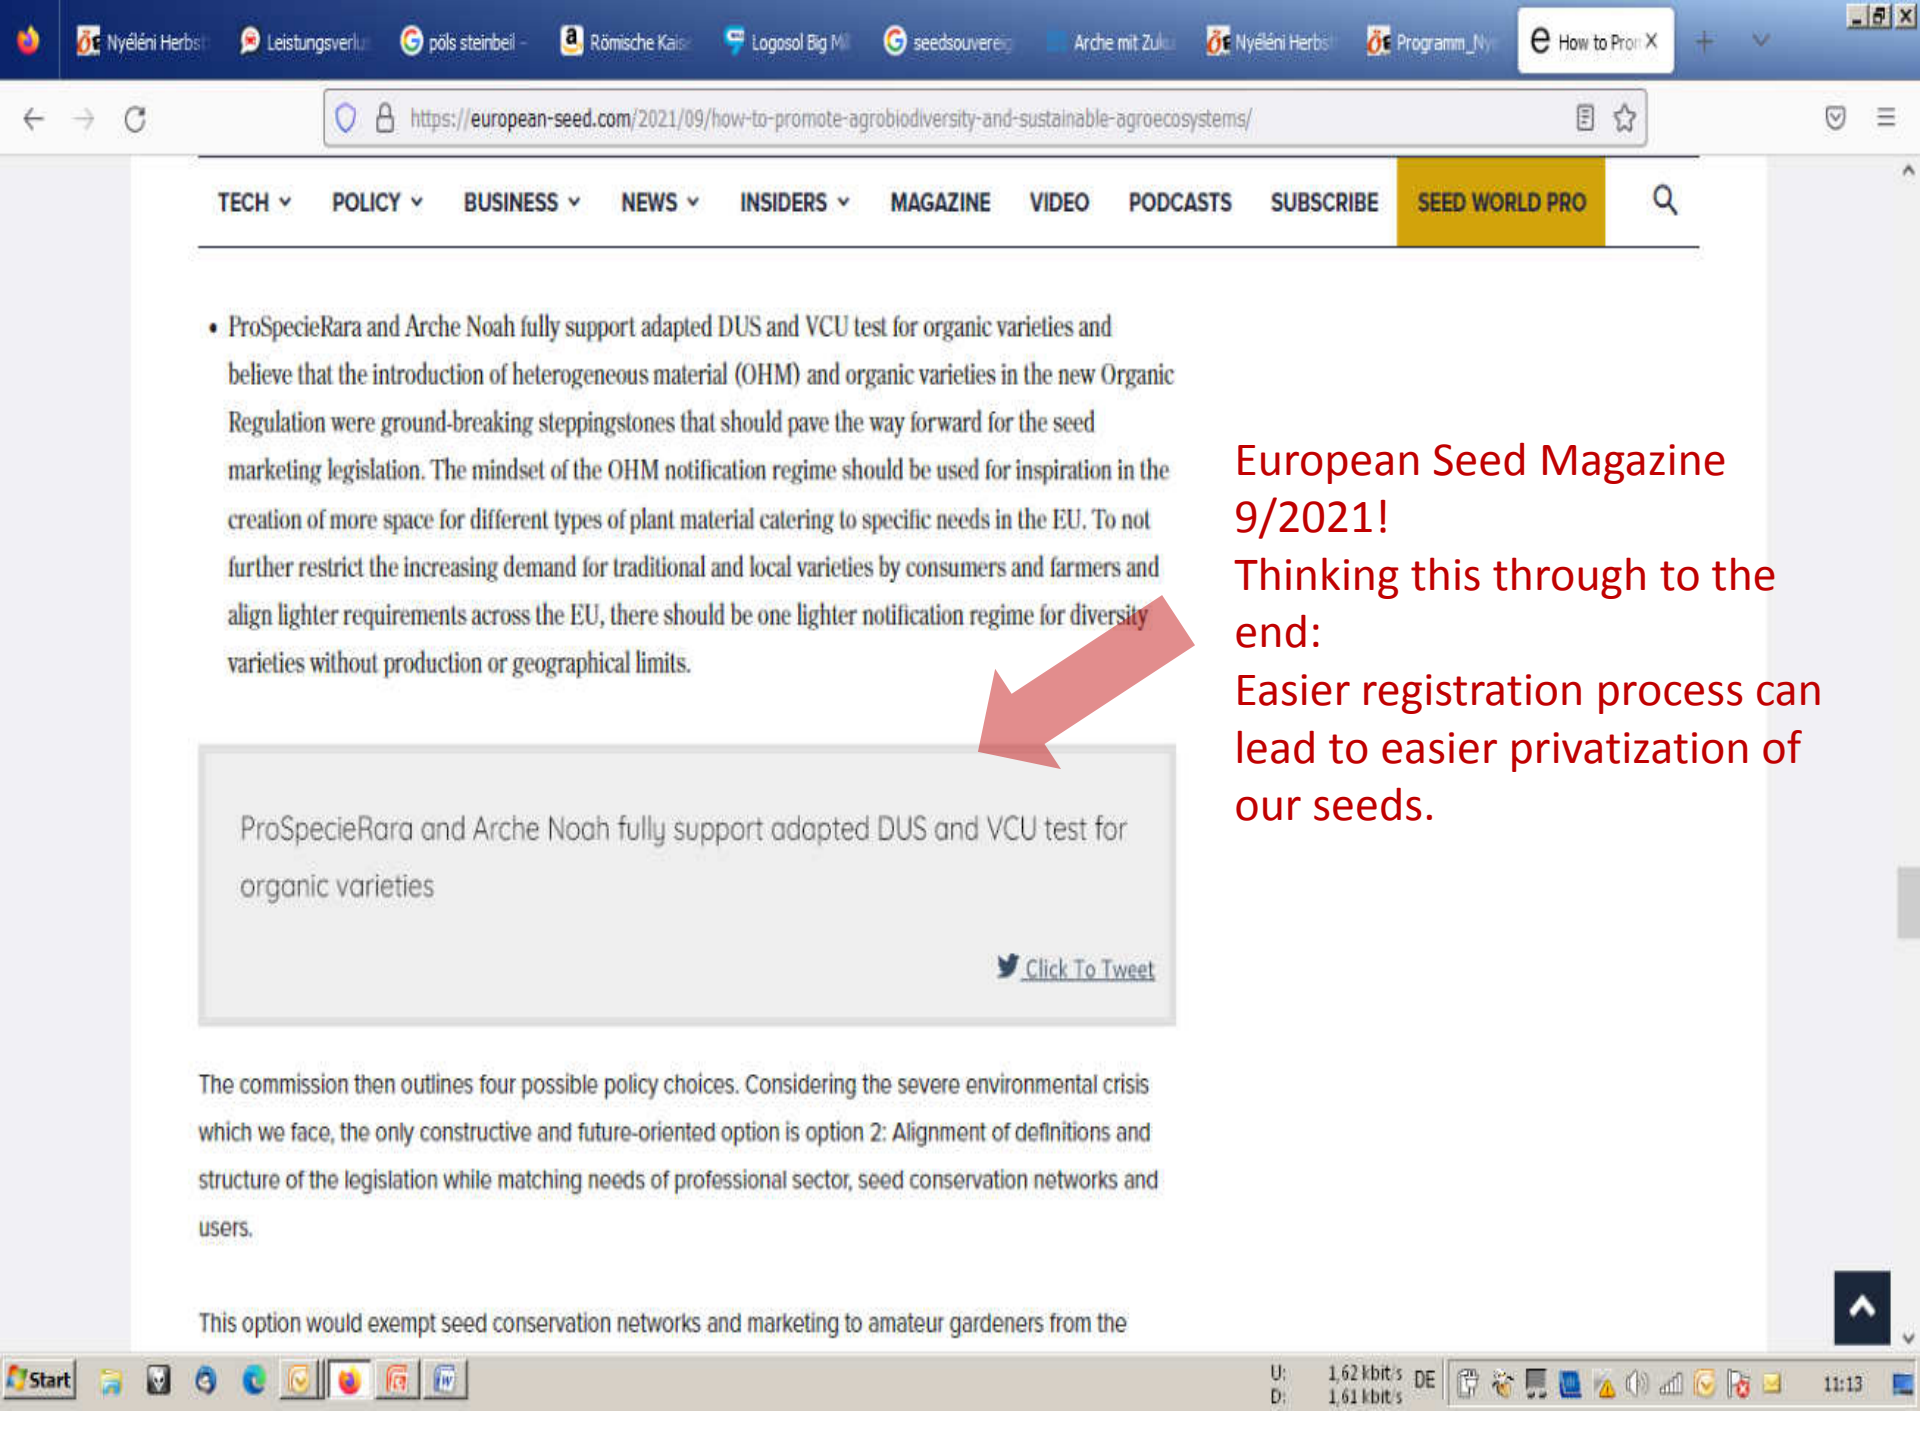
Nyéléni Herbst | Leistungsverl | pöls steinbeil - | Römische Kais | Logosol Big M | seedsouvere | Arche mit Zu | Nyéléni Herbs | Programm_Ny | How to Pro X

https://european-seed.com/2021/09/how-to-promote-agrobiodiversity-and-sustainable-agroecosystems/

TECH POLICY BUSINESS NEWS INSIDERS MAGAZINE VIDEO PODCASTS SUBSCRIBE SEED WORLD PRO

• ProSpecieRara and Arche Noah fully support adapted DUS and VCU test for organic varieties and believe that the introduction of heterogeneous material (OHM) and organic varieties in the new Organic Regulation were ground-breaking steppingstones that should pave the way forward for the seed marketing legislation. The mindset of the OHM notification regime should be used for inspiration in the creation of more space for different types of plant material catering to specific needs in the EU. To not further restrict the increasing demand for traditional and local varieties by consumers and farmers and align lighter requirements across the EU, there should be one lighter notification regime for diversity varieties without production or geographical limits.

ProSpecieRara and Arche Noah fully support adapted DUS and VCU test for organic varieties

Click To Tweet

The commission then outlines four possible policy choices. Considering the severe environmental crisis which we face, the only constructive and future-oriented option is option 2: Alignment of definitions and structure of the legislation while matching needs of professional sector, seed conservation networks and users.

This option would exempt seed conservation networks and marketing to amateur gardeners from the

European Seed Magazine 9/2021!
Thinking this through to the end:
Easier registration process can lead to easier privatization of our seeds.

Start

U: 1,62 kbit/s
D: 1,61 kbit/s
DE
11:13